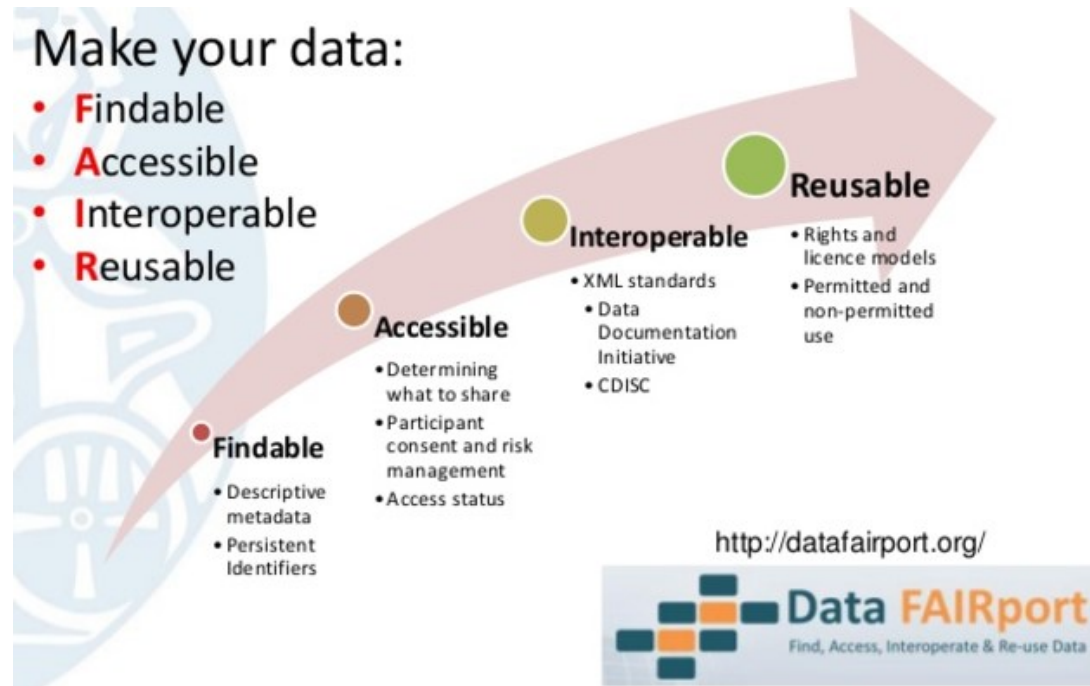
Make your data:

- Findable
- Accessible
- Interoperable
- Reusable

Findable
- Descriptive metadata
- Persistent Identifiers

Accessible
- Determining what to share
- Participant consent and risk management
- Access status

Interoperable
- XML standards
  - Data Documentation Initiative
  - CDISC

Reusable
- Rights and licence models
- Permitted and non-permitted use

http://datafairport.org/

Data FAIRport
Find, Access, Interoperate & Re-use Data